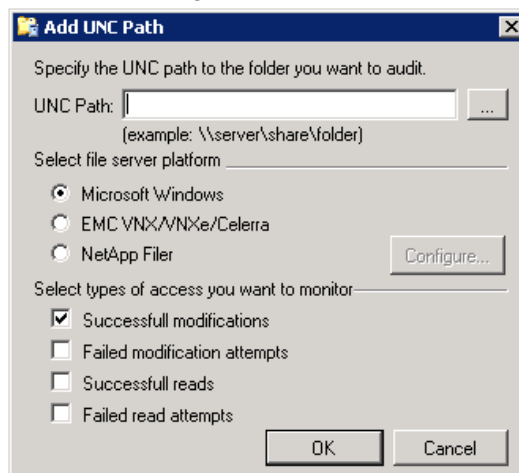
Add UNC Path

Specify the UNC path to the folder you want to audit.

UNC Path:

...

(example: \\server\share\folder)

Select file server platform

Microsoft Windows

EMC VNX/VNXe/Celerra

NetApp Filer

Configure...

Select types of access you want to monitor

Successfull modifications

Failed modification attempts

Successfull reads

Failed read attempts

OK

Cancel